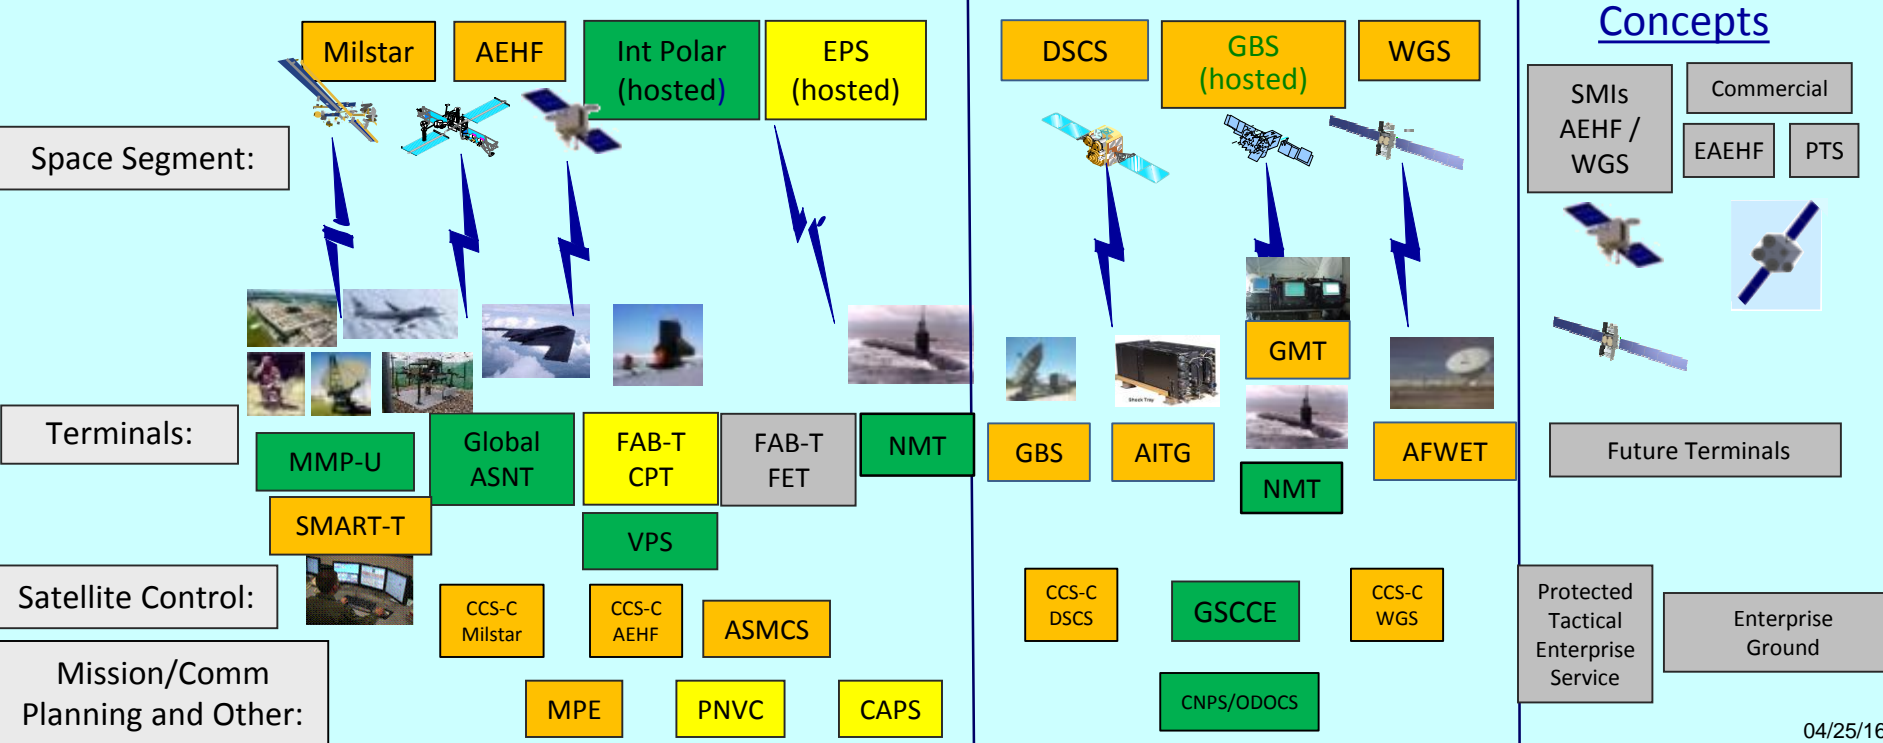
Milstar

AEHF

Int Polar (hosted)

EPS (hosted)

DSCS

GBS (hosted)

WGS

Concepts

SMIs AEHF / WGS

Commercial

EAEHF

PTS

Space Segment:

Terminals:

MMP-U

Global ASNT

FAB-T CPT

FAB-T FET

NMT

GMT

GBS

AITG

NMT

AFWET

Future Terminals

SMART-T

VPS

Satellite Control:

CCS-C Milstar

CCS-C AEHF

ASMCS

CCS-C DSCS

GSCCE

CCS-C WGS

Protected Tactical Enterprise Service

Enterprise Ground

Mission/Comm Planning and Other:

MPE

PNVC

CAPS

CNPS/ODOCS

04/25/16